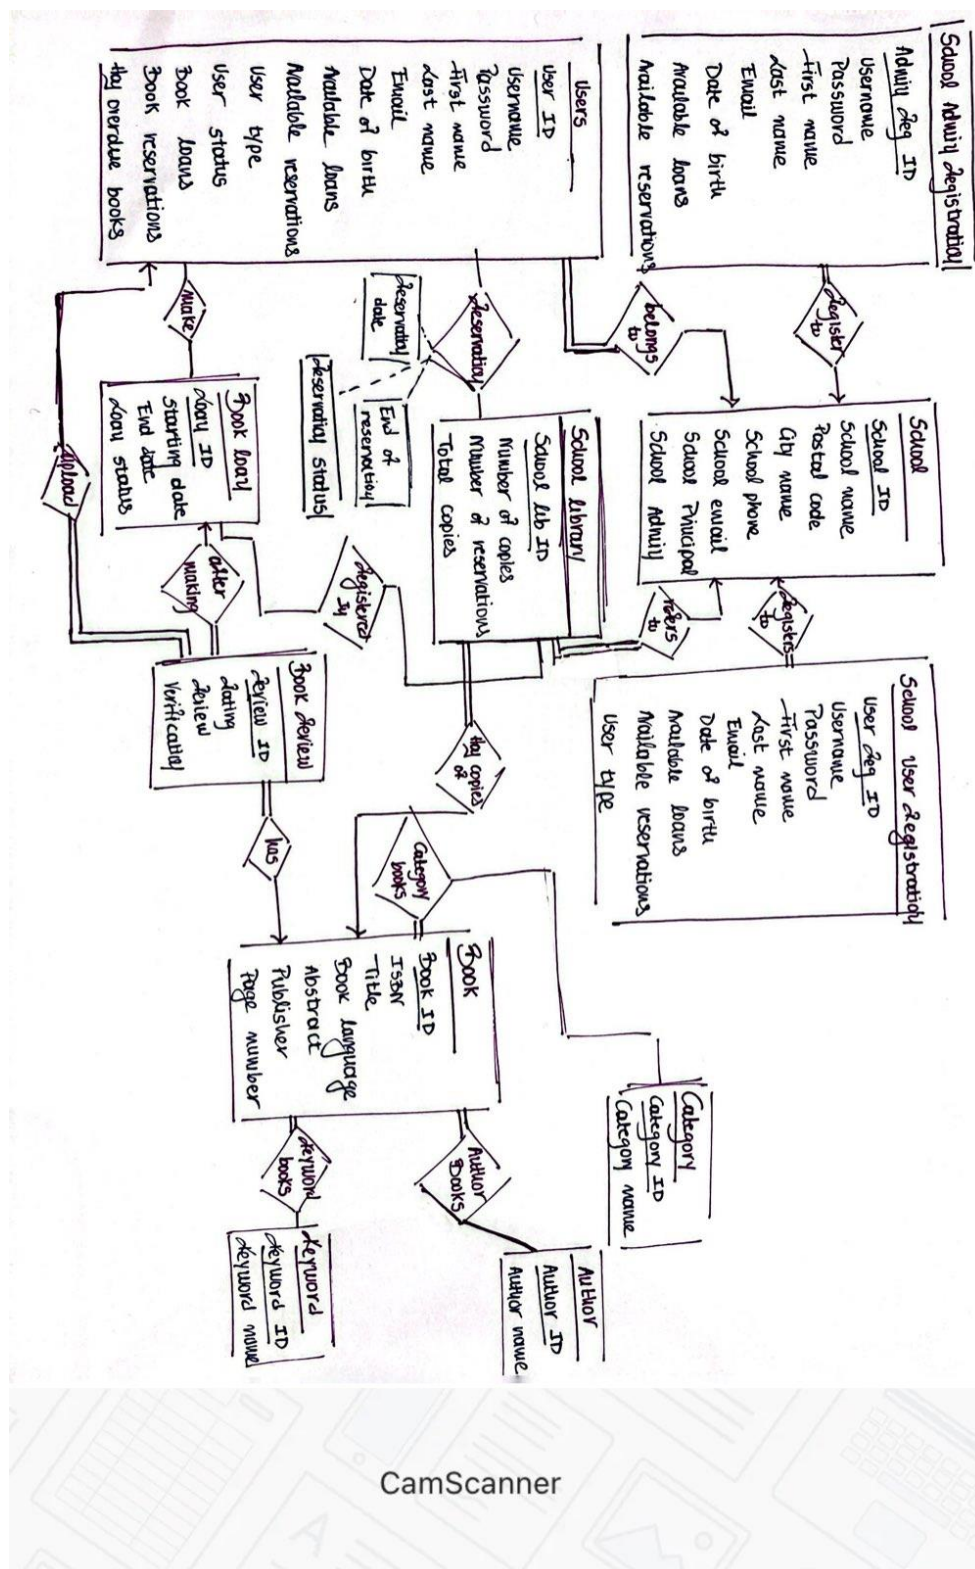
School Admin Registration
Admin Reg ID
Username
Password
First name
Last name
Email
Date of birth
Available loans
Available reservations

Users
User ID
Username
Password
First name
Last name
Email
Date of birth
Available loans
Available reservations
User type
User status
Book loans
Book reservations
Any overdue books

Register to

belongs to

School
School ID
School name
Postal code
City name
School phone
School email
School Principal
School Admin

Reservation

Reservation date

End of reservation

Reservation status

School Library
School Lib ID
Number of copies
Number of reservations
Total copies

make

Book loan
Loan ID
Starting date
End date
Loan status

after making

Upload

Registered by

refers to

Registers to

School User Registration
User Reg ID
Username
Password
First name
Last name
Email
Date of birth
Available loans
Available reservations
User type

Book Review
Review ID
Rating
Review
Verification

Has copies of

Category books

has

Book
Book ID
ISBN
Title
Book language
Abstract
Publisher
Page number

Category
Category ID
Category name

Author books

Keyword books

Keyword
Keyword ID
Keyword name

Author
Author ID
Author name

CamScanner